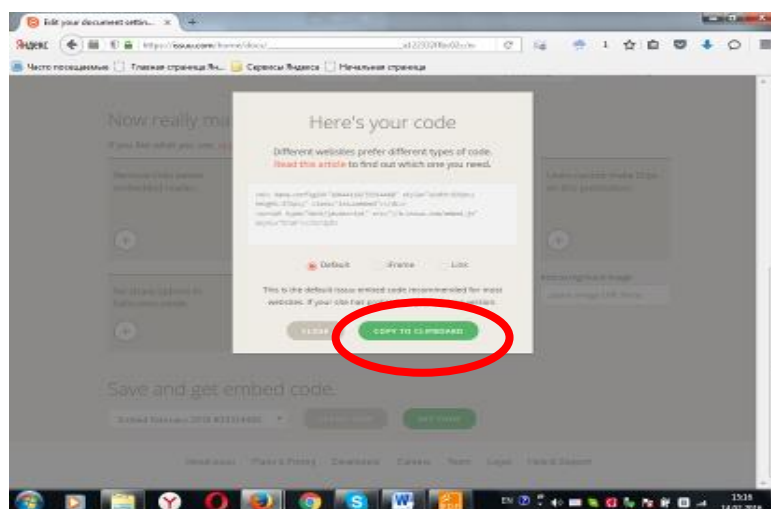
Edit your document settin... ×

Яндекс https://issuu.com/home/docs/

Часто посещаемые Главная страница Ян... Сервисы Яндекса Начальная страница

Now really ma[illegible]

Here's your code

Different websites prefer different types of code. Read this article to find out which one you need.

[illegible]

Default Iframe Link

This is the default issuu embed code recommended for most websites. If your site has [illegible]

CLOSE COPY TO CLIPBOARD

Save and get embed code.

EN 15:16